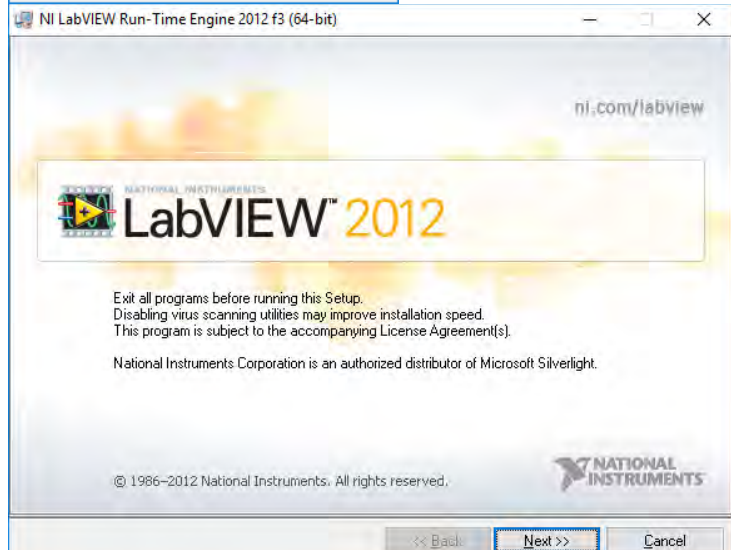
NI LabVIEW Run-Time Engine 2012 f3 (64-bit)

ni.com/labview

NATIONAL INSTRUMENTS
LabVIEW™ 2012

Exit all programs before running this Setup.
Disabling virus scanning utilities may improve installation speed.
This program is subject to the accompanying License Agreement(s).

National Instruments Corporation is an authorized distributor of Microsoft Silverlight.

© 1986–2012 National Instruments. All rights reserved.

NATIONAL INSTRUMENTS

<< Back
Next >>
Cancel